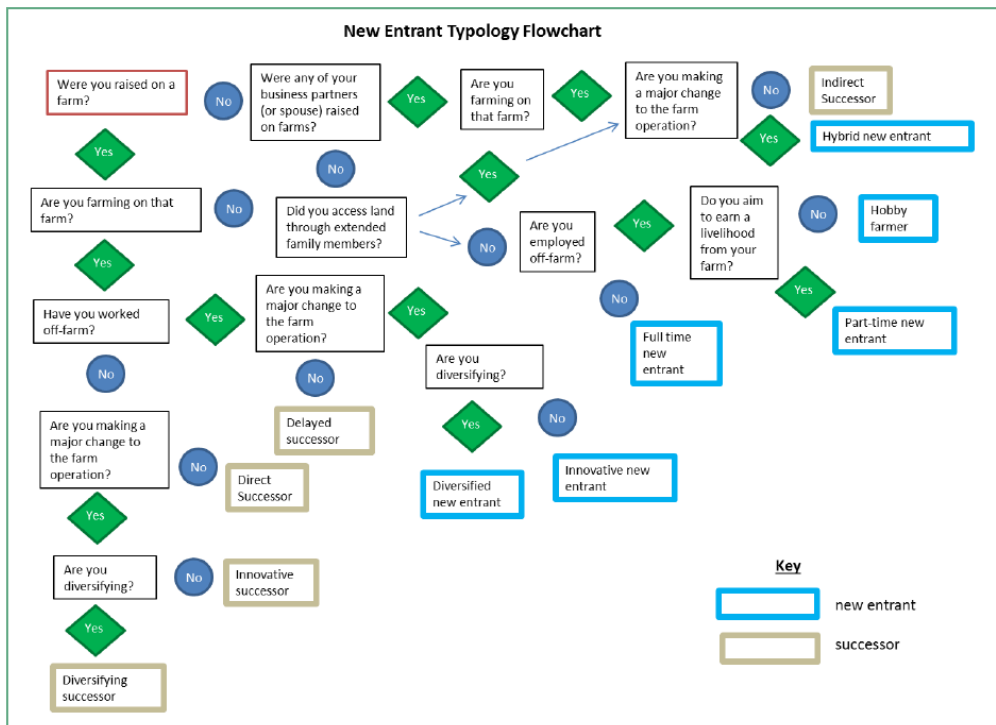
New Entrant Typology Flowchart

Were you raised on a farm?

No

Were any of your business partners (or spouse) raised on farms?

Yes

Are you farming on that farm?

Yes

Are you making a major change to the farm operation?

No

Indirect Successor

Yes

Hybrid new entrant

Yes

No

Are you farming on that farm?

No

Did you access land through extended family members?

Yes

No

Are you employed off-farm?

Yes

Do you aim to earn a livelihood from your farm?

No

Hobby farmer

Yes

Part-time new entrant

No

Full time new entrant

Yes

Have you worked off-farm?

Yes

Are you making a major change to the farm operation?

Yes

Are you diversifying?

Yes

Diversified new entrant

No

Innovative new entrant

No

Delayed successor

No

Are you making a major change to the farm operation?

No

Direct Successor

Yes

Are you diversifying?

No

Innovative successor

Yes

Diversifying successor

Key

new entrant

successor